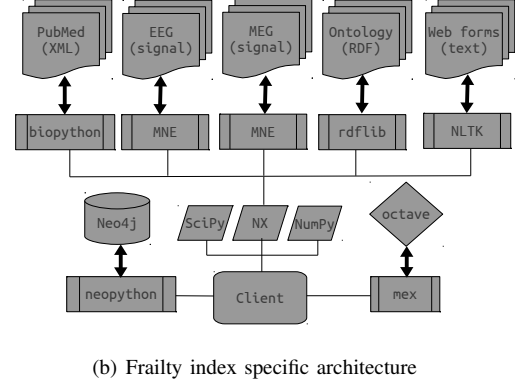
PubMed (XML)

EEG (signal)

MEG (signal)

Ontology (RDF)

Web forms (text)

biopython

MNE

MNE

rdflib

NLTK

Neo4j

SciPy

NX

NumPy

octave

neopython

Client

mex

(b) Frailty index specific architecture